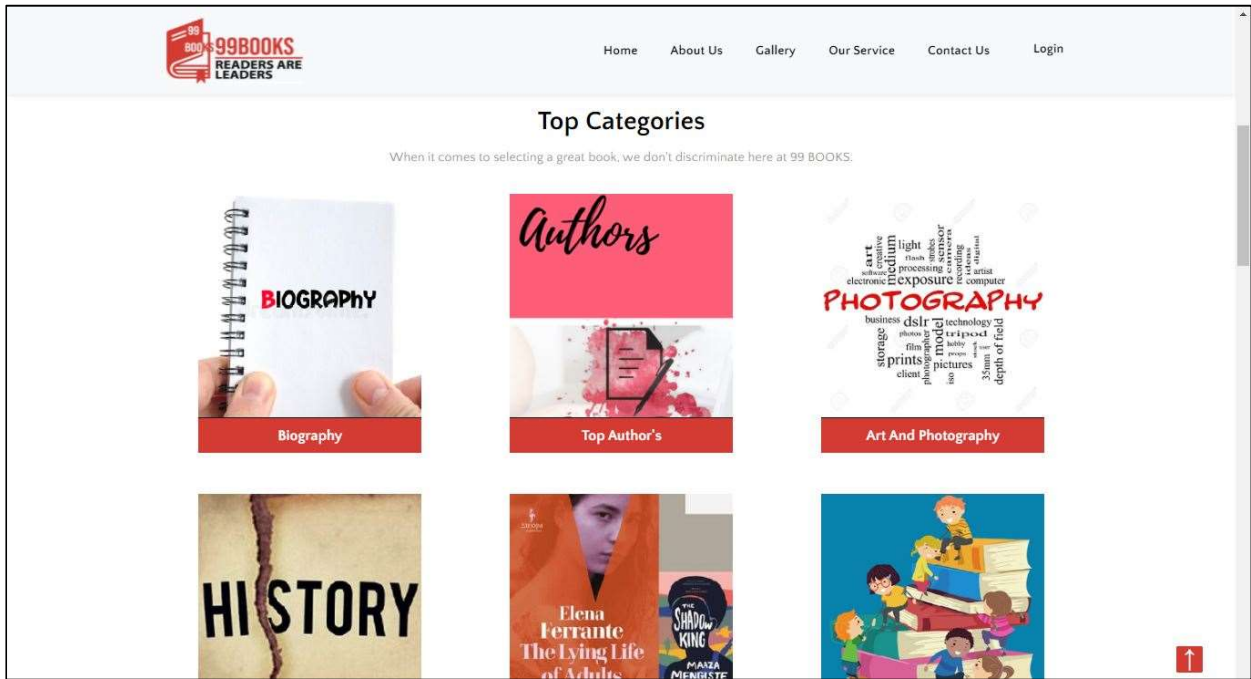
99 800 99BOOKS READERS ARE LEADERS

Home About Us Gallery Our Service Contact Us Login

Top Categories

When it comes to selecting a great book, we don't discriminate here at 99 BOOKS.

BIOGRAPHY

Biography

Authors

Top Author's

art creative medium light flash strobes sensor camera recording lenses digital software processing artist electronic exposure computer PHOTOGRAPHY business dslr technology storage photos model tripod film hobby props stock user prints photographer pictures 35mm depth of field client iso

Art And Photography

HISTORY

Elena Ferrante The Lying Life of Adults

THE SHADOW KING MAAZA MENGISTE